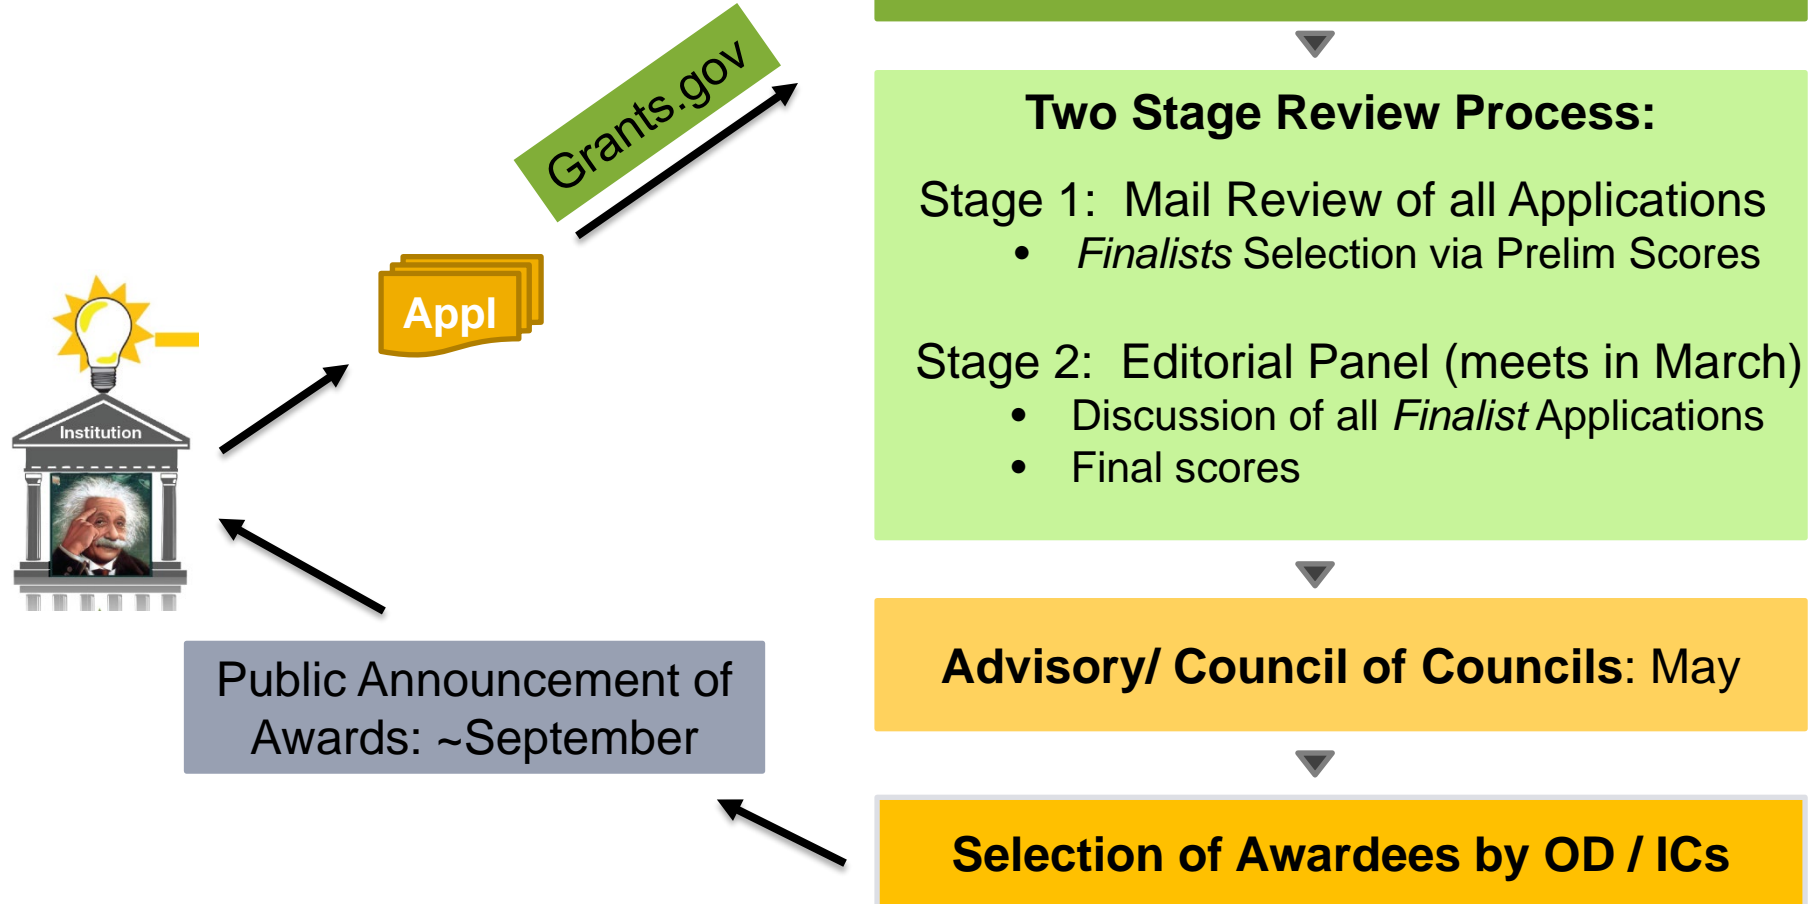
Grants.gov

Appl

Institution

Two Stage Review Process:

Stage 1: Mail Review of all Applications
• *Finalists* Selection via Prelim Scores

Stage 2: Editorial Panel (meets in March)
• Discussion of all *Finalist* Applications
• Final scores

Advisory/ Council of Councils: May

Public Announcement of Awards: ~September

Selection of Awardees by OD / ICs